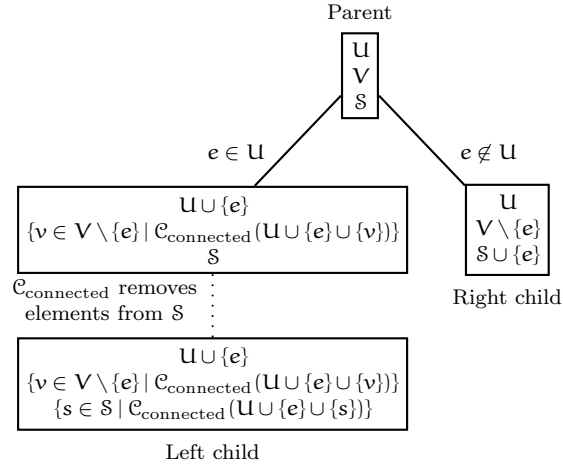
Parent

$U$
$V$
$\mathcal{S}$

$e \in U$

$e \notin U$

$U \cup \{e\}$
$\{v \in V \setminus \{e\} \mid \mathcal{C}_{\text{connected}}(U \cup \{e\} \cup \{v\})\}$
$\mathcal{S}$

$U$
$V \setminus \{e\}$
$\mathcal{S} \cup \{e\}$

$\mathcal{C}_{\text{connected}}$ removes elements from $\mathcal{S}$

Right child

$U \cup \{e\}$
$\{v \in V \setminus \{e\} \mid \mathcal{C}_{\text{connected}}(U \cup \{e\} \cup \{v\})\}$
$\{s \in \mathcal{S} \mid \mathcal{C}_{\text{connected}}(U \cup \{e\} \cup \{s\})\}$

Left child